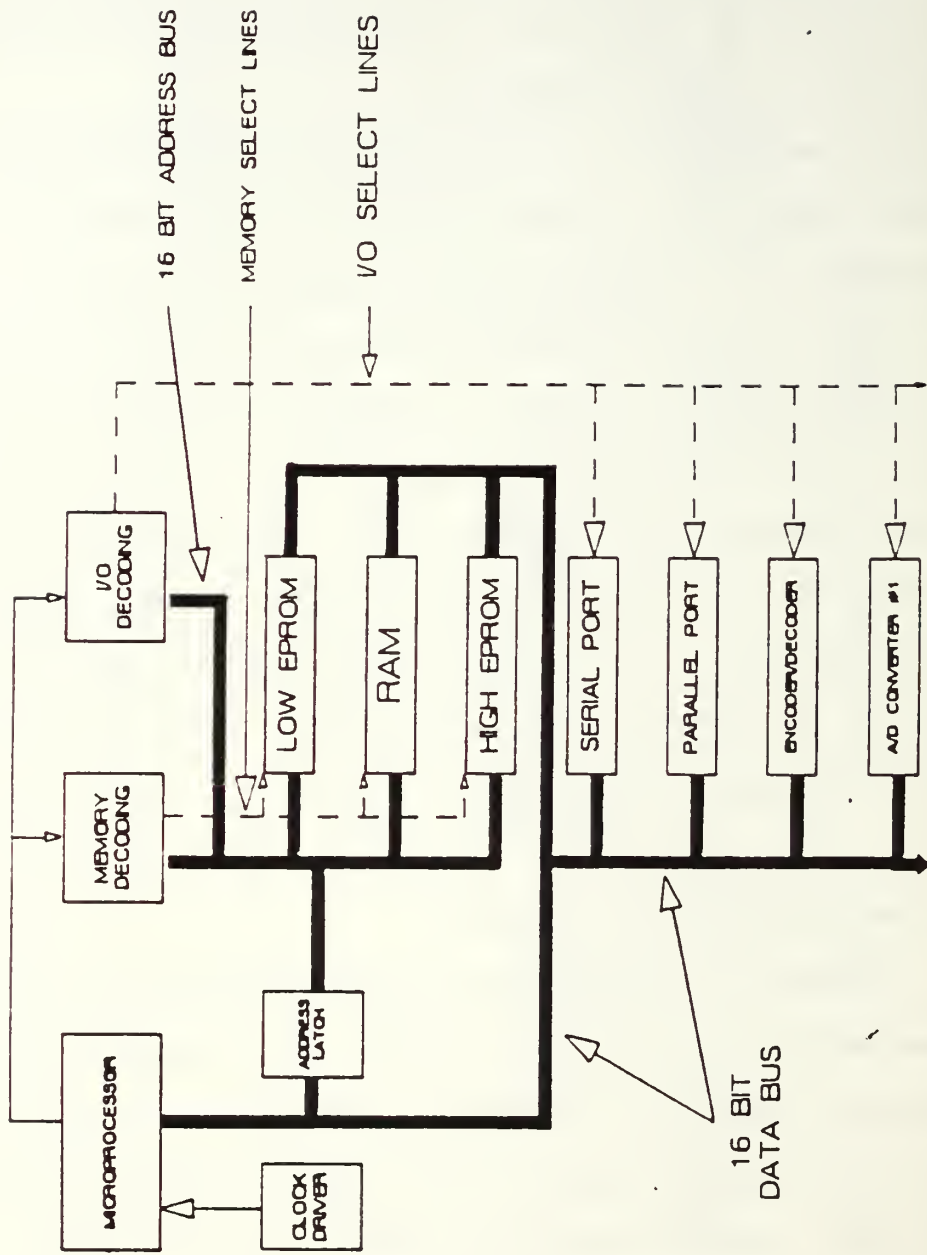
16 BIT ADDRESS BUS
MEMORY SELECT LINES
I/O SELECT LINES

I/O DECODING
MEMORY DECODING
MICROPROCESSOR
CLOCK DRIVER
ADDRESS LATCH
LOW EPROM
RAM
HIGH EPROM
SERIAL PORT
PARALLEL PORT
ENCODER/DECODER
A/D CONVERTER #1

16 BIT DATA BUS